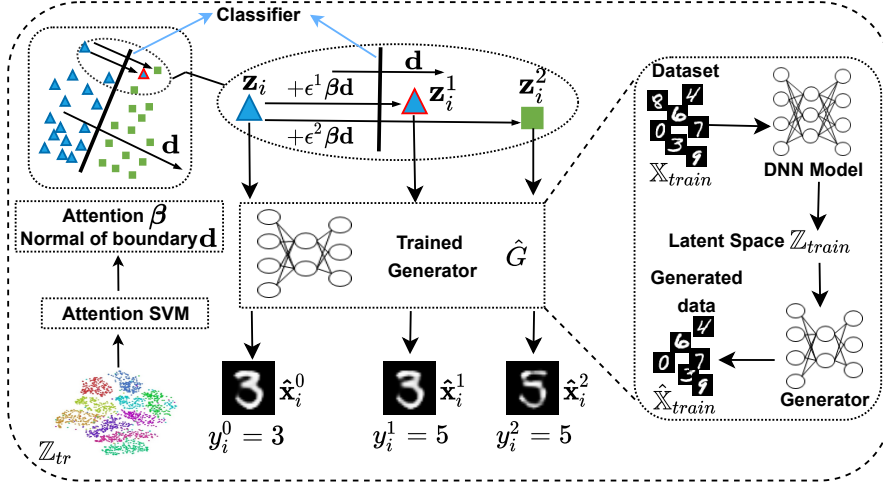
Classifier

$\mathbf{d}$

$\mathbf{z}_i$ $+\epsilon^1\boldsymbol{\beta}\mathbf{d}$ $\mathbf{d}$ $\mathbf{z}_i^1$ $\mathbf{z}_i^2$ $+\epsilon^2\boldsymbol{\beta}\mathbf{d}$

Attention $\boldsymbol{\beta}$
Normal of boundary $\mathbf{d}$

Attention SVM

$\mathbb{Z}_{tr}$

Trained Generator $\hat{G}$

$\hat{\mathbf{x}}_i^0$ $\hat{\mathbf{x}}_i^1$ $\hat{\mathbf{x}}_i^2$

$y_i^0 = 3$ $y_i^1 = 5$ $y_i^2 = 5$

Dataset

$\mathbb{X}_{train}$

DNN Model

Latent Space $\mathbb{Z}_{train}$

Generated data

$\hat{\mathbb{X}}_{train}$

Generator